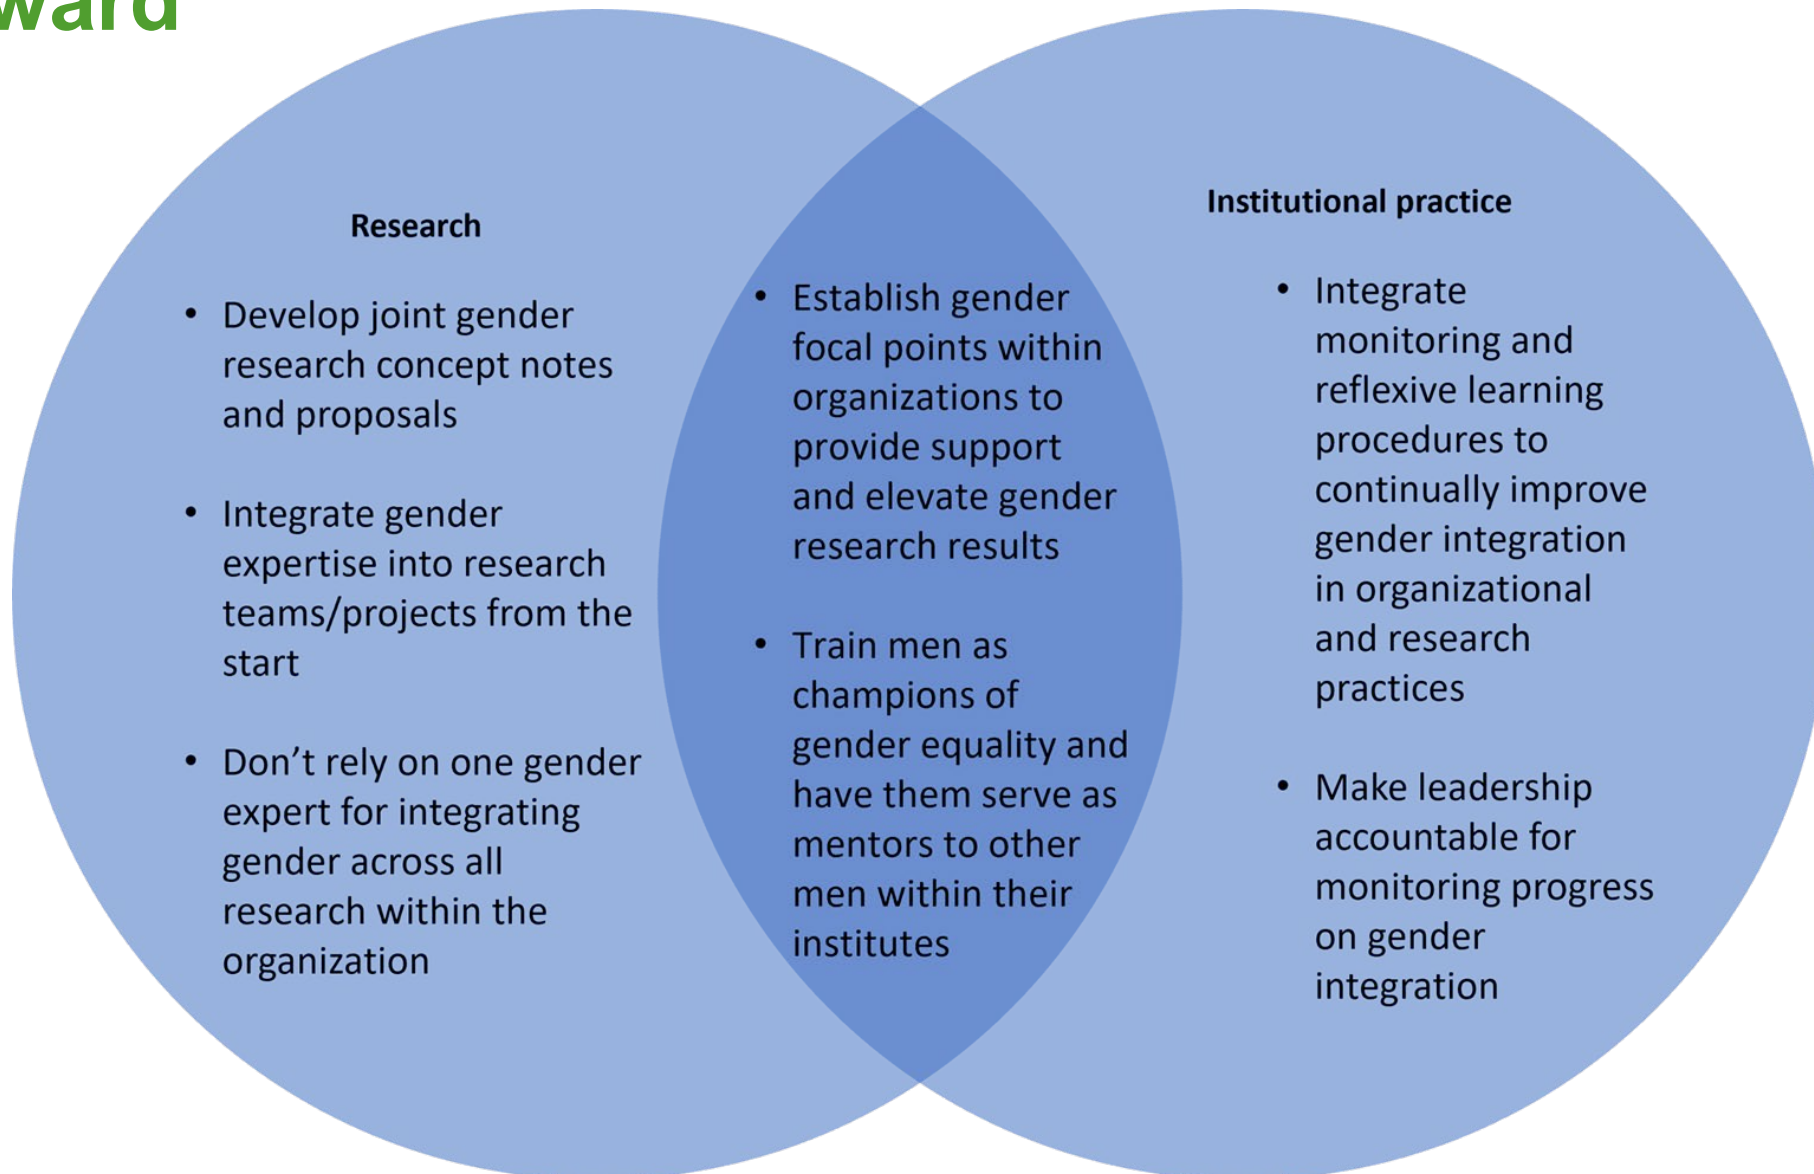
ward

Research

- Develop joint gender research concept notes and proposals
- Integrate gender expertise into research teams/projects from the start
- Don’t rely on one gender expert for integrating gender across all research within the organization

- Establish gender focal points within organizations to provide support and elevate gender research results
- Train men as champions of gender equality and have them serve as mentors to other men within their institutes

Institutional practice

- Integrate monitoring and reflexive learning procedures to continually improve gender integration in organizational and research practices
- Make leadership accountable for monitoring progress on gender integration